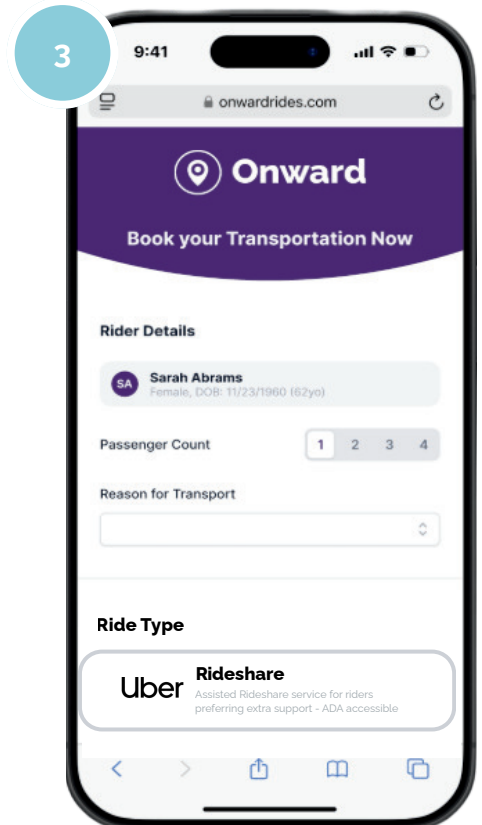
3

9:41

onwardrides.com

Onward

Book your Transportation Now

Rider Details

SA Sarah Abrams
Female, DOB: 11/23/1960 (62yo)

Passenger Count 1 2 3 4

Reason for Transport

Ride Type

Uber Rideshare
Assisted Rideshare service for riders preferring extra support - ADA accessible